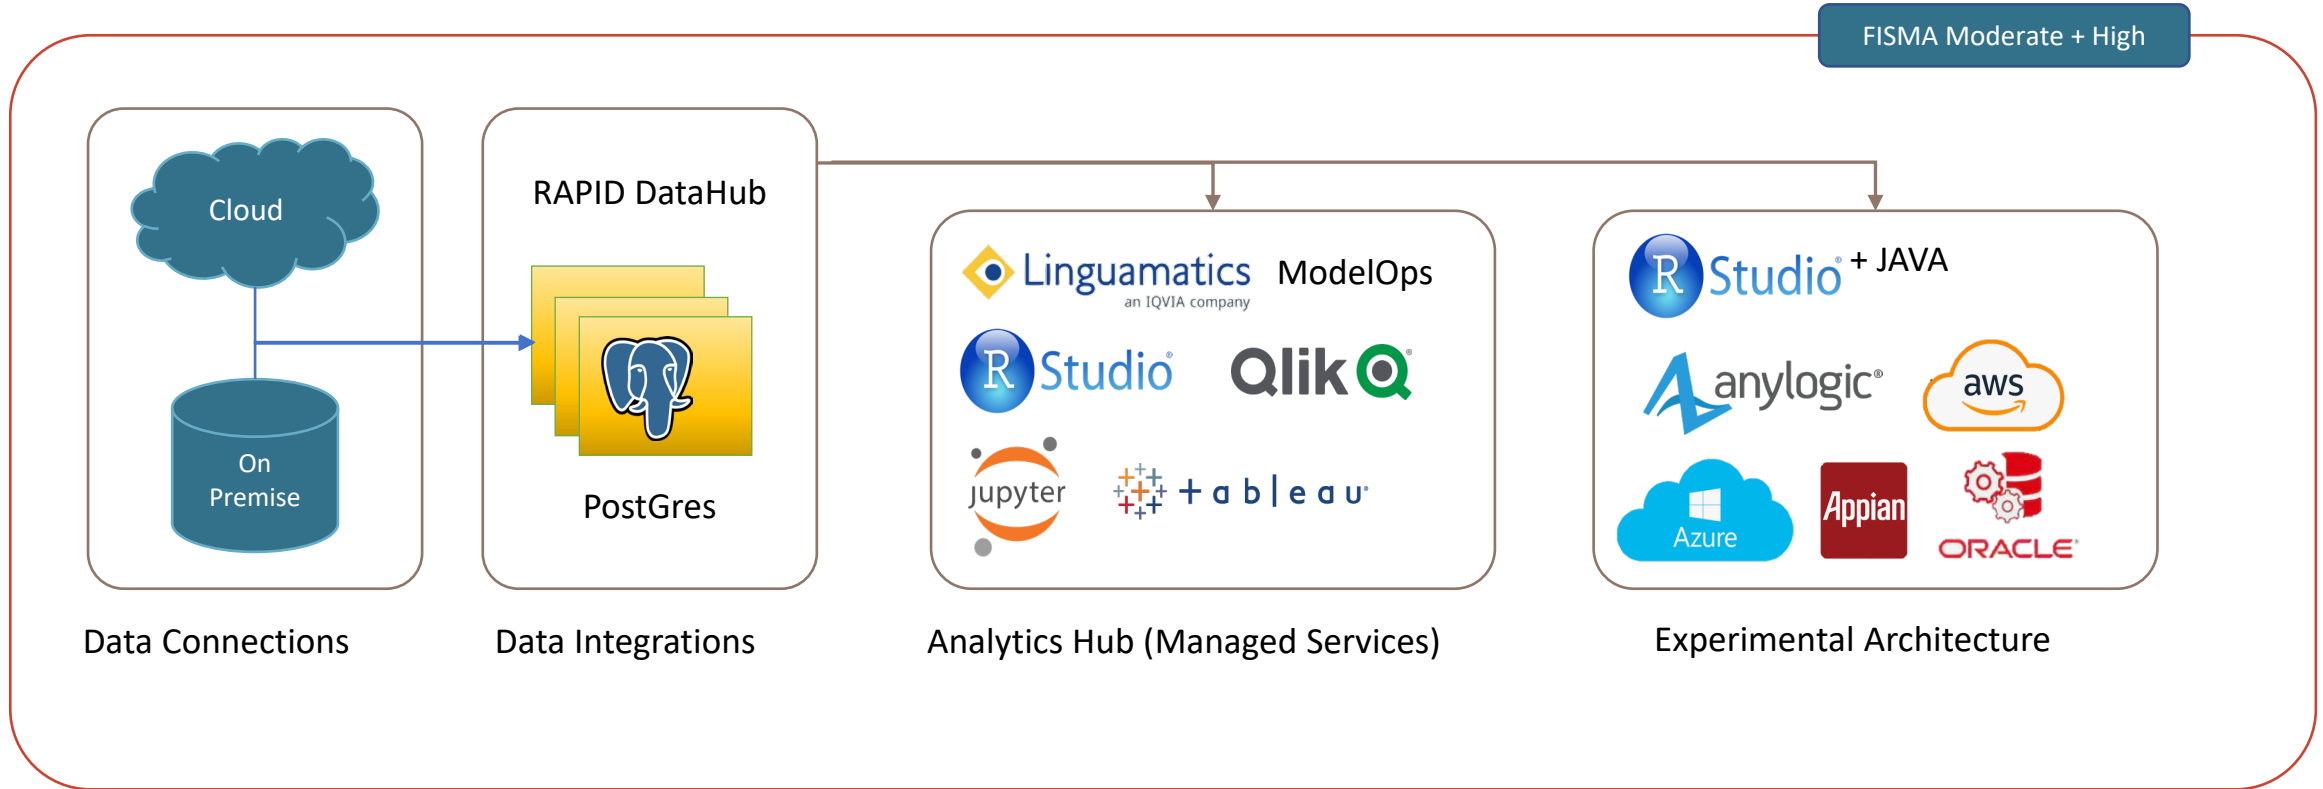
FISMA Moderate + High

Cloud

On Premise

Data Connections

RAPID DataHub

PostGres

Data Integrations

Linguamatics an IQVIA company

ModelOps

R Studio

Qlik

jupyter

+ a b | e a u

Analytics Hub (Managed Services)

R Studio + JAVA

anylogic

aws

Azure

Appian

ORACLE

Experimental Architecture